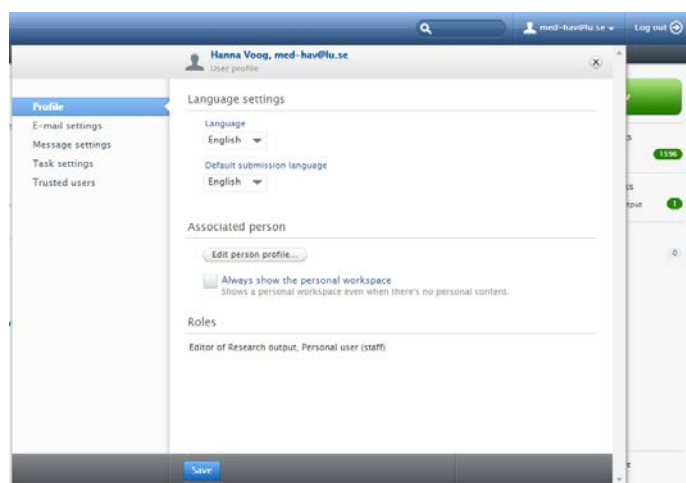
med-hav@lu.se
Log out

Hanna Voog, med-hav@lu.se
User profile

Profile
E-mail settings
Message settings
Task settings
Trusted users

Language settings

Language
English

Default submission language
English

Associated person

Edit person profile...

Always show the personal workspace
Shows a personal workspace even when there's no personal content.

Roles

Editor of Research output, Personal user (staff)

Save

1556
tput
1
0